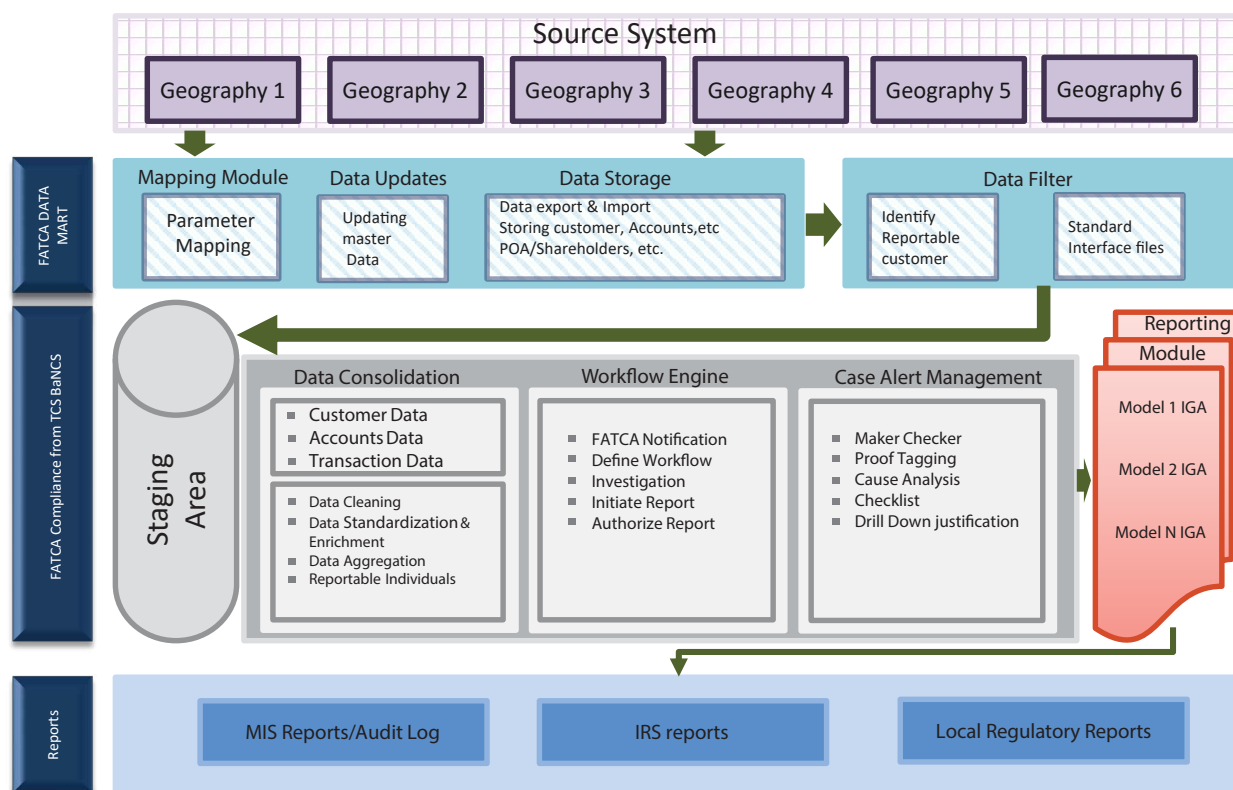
Source System

Geography 1
Geography 2
Geography 3
Geography 4
Geography 5
Geography 6

FATCA DATA MART

Mapping Module
Parameter Mapping

Data Updates
Updating master Data

Data Storage
Data export & Import
Storing customer, Accounts,etc
POA/Shareholders, etc.

Data Filter
Identify Reportable customer
Standard Interface files

FATCA Compliance from TCS BaNCS

Staging Area

Data Consolidation
Customer Data
Accounts Data
Transaction Data

Data Cleaning
Data Standardization & Enrichment
Data Aggregation
Reportable Individuals

Workflow Engine
FATCA Notification
Define Workflow
Investigation
Initiate Report
Authorize Report

Case Alert Management
Maker Checker
Proof Tagging
Cause Analysis
Checklist
Drill Down justification

Reporting Module
Model 1 IGA
Model 2 IGA
Model N IGA

Reports

MIS Reports/Audit Log
IRS reports
Local Regulatory Reports